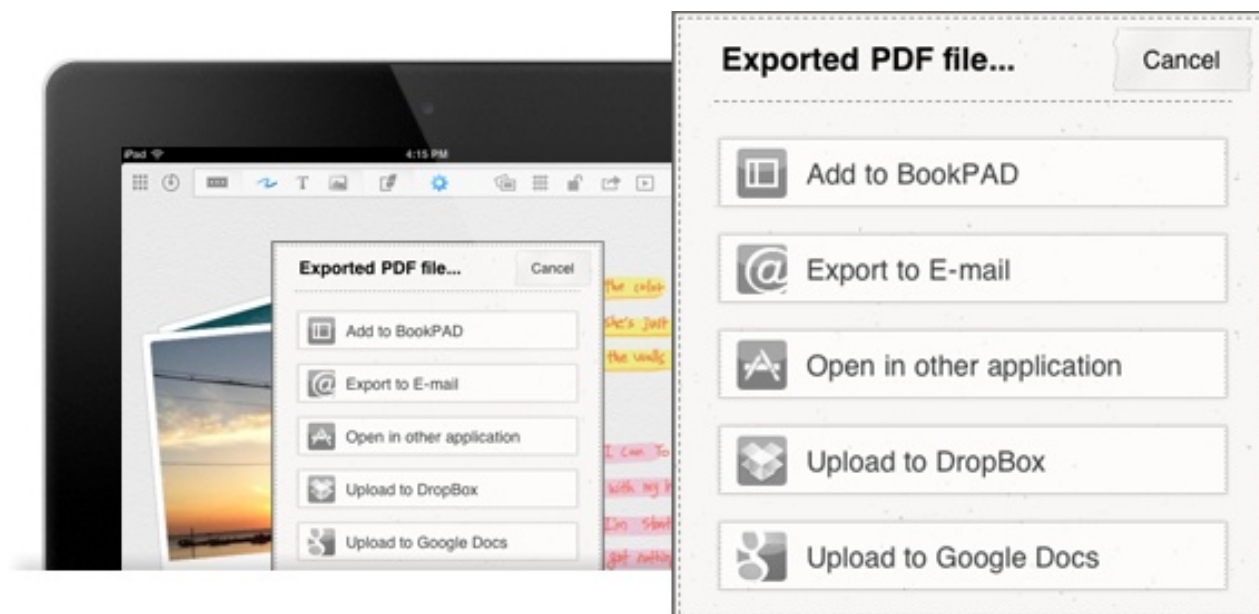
iPad
4:15 PM

Exported PDF file...
Cancel
Add to BookPAD
Export to E-mail
Open in other application
Upload to DropBox
Upload to Google Docs

the color
She's just
the walls

I can To
with my
I'm start
got nothin

Exported PDF file...
Cancel
Add to BookPAD
Export to E-mail
Open in other application
Upload to DropBox
Upload to Google Docs